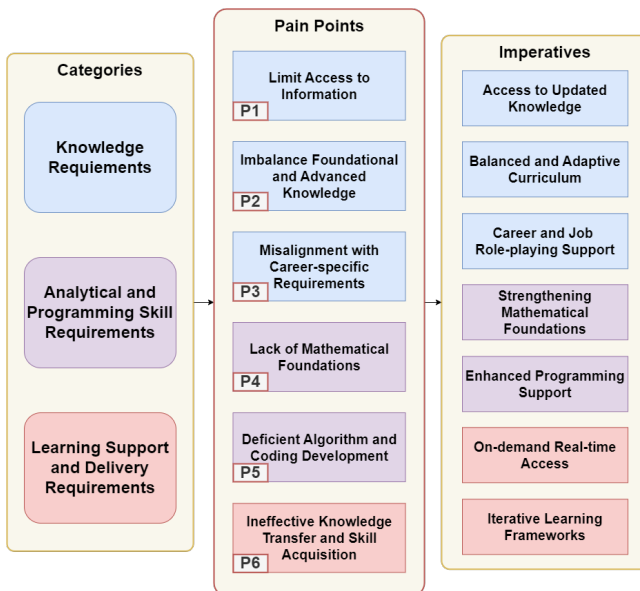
Categories

Knowledge Requiements

Analytical and Programming Skill Requirements

Learning Support and Delivery Requirements

Pain Points

Limit Access to Information
P1

Imbalance Foundational and Advanced Knowledge
P2

Misalignment with Career-specific Requirements
P3

Lack of Mathematical Foundations
P4

Deficient Algorithm and Coding Development
P5

Ineffective Knowledge Transfer and Skill Acquisition
P6

Imperatives

Access to Updated Knowledge

Balanced and Adaptive Curriculum

Career and Job Role-playing Support

Strengthening Mathematical Foundations

Enhanced Programming Support

On-demand Real-time Access

Iterative Learning Frameworks